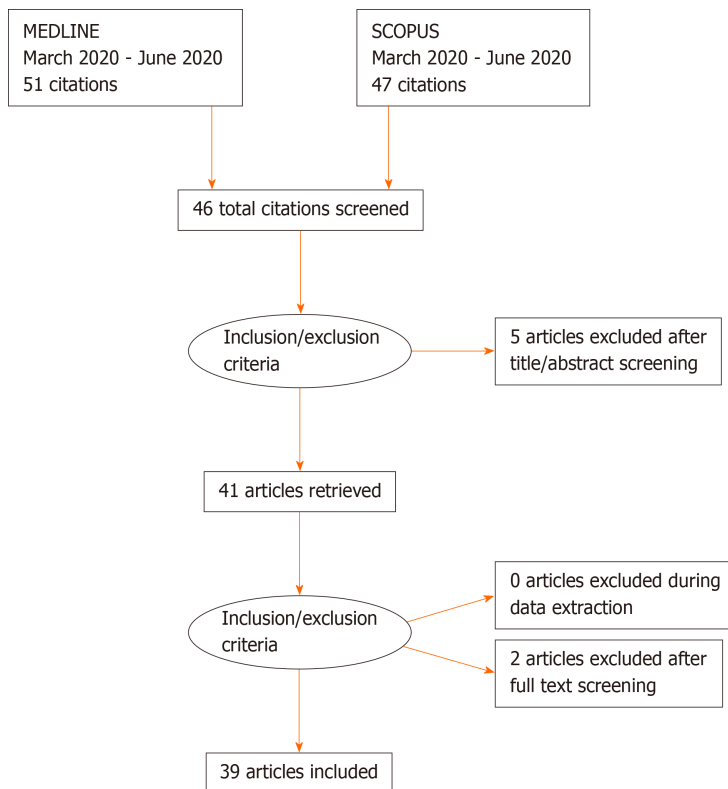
MEDLINE
March 2020 - June 2020
51 citations

SCOPUS
March 2020 - June 2020
47 citations

46 total citations screened

Inclusion/exclusion criteria

5 articles excluded after title/abstract screening

41 articles retrieved

Inclusion/exclusion criteria

0 articles excluded during data extraction

2 articles excluded after full text screening

39 articles included